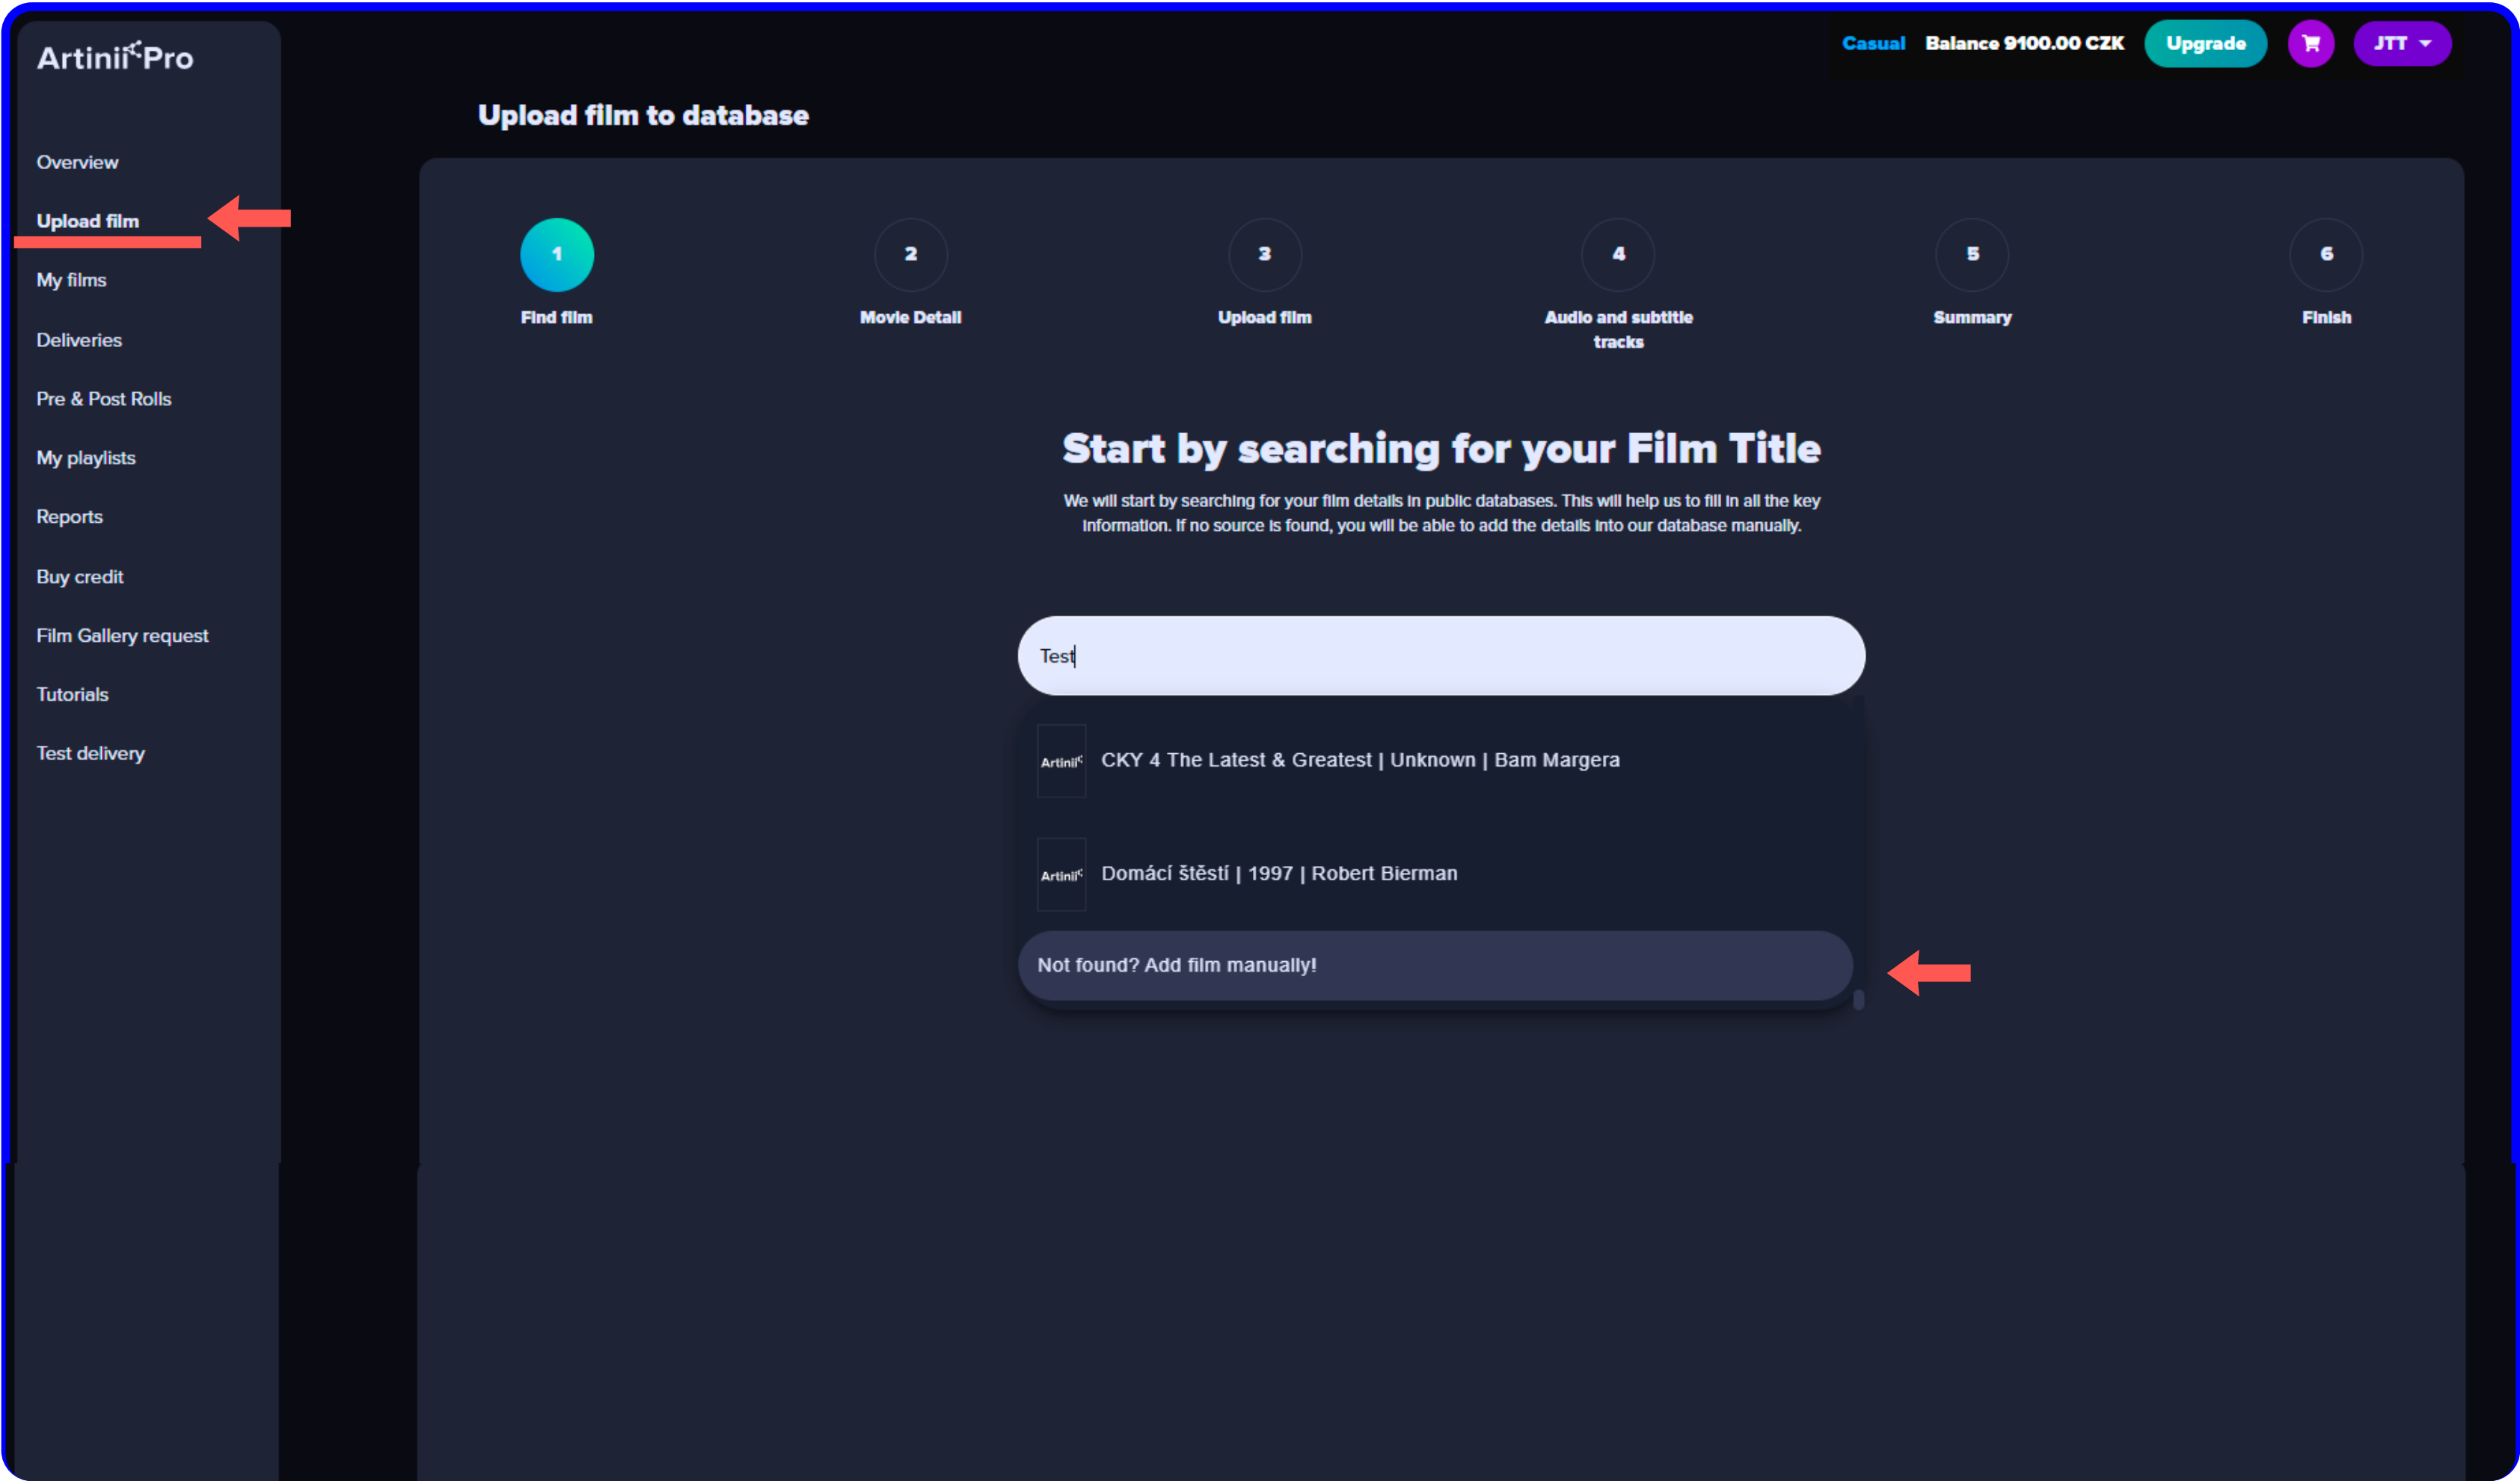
Artinii Pro

Casual Balance 9100.00 CZK Upgrade JTT

Upload film to database

Overview
Upload film
My films
Deliveries
Pre & Post Rolls
My playlists
Reports
Buy credit
Film Gallery request
Tutorials
Test delivery

1 Find film
2 Movie Detail
3 Upload film
4 Audio and subtitle tracks
5 Summary
6 Finish

Start by searching for your Film Title

We will start by searching for your film details in public databases. This will help us to fill in all the key information. If no source is found, you will be able to add the details into our database manually.

Test

Artinii CKY 4 The Latest & Greatest | Unknown | Bam Margera

Artinii Domácí štěstí | 1997 | Robert Bierman

Not found? Add film manually!